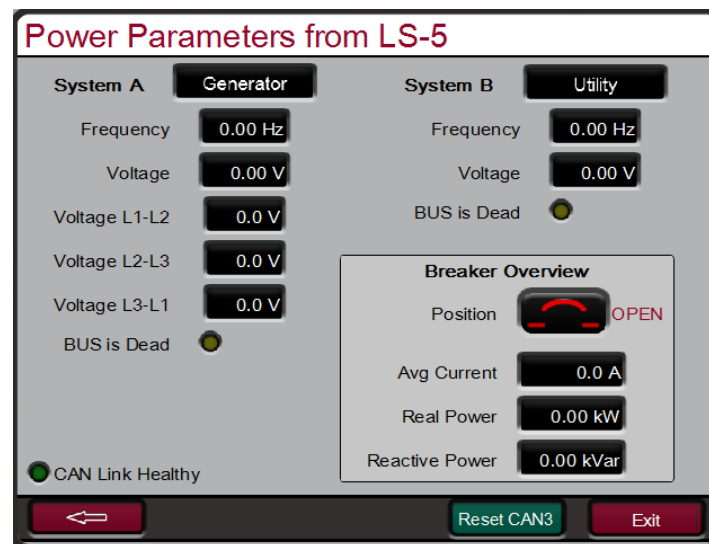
Power Parameters from LS-5

System A Generator

Frequency 0.00 Hz

Voltage 0.00 V

Voltage L1-L2 0.0 V

Voltage L2-L3 0.0 V

Voltage L3-L1 0.0 V

BUS is Dead

System B Utility

Frequency 0.00 Hz

Voltage 0.00 V

BUS is Dead

Breaker Overview

Position OPEN

Avg Current 0.0 A

Real Power 0.00 kW

Reactive Power 0.00 kVar

CAN Link Healthy

Reset CAN3

Exit